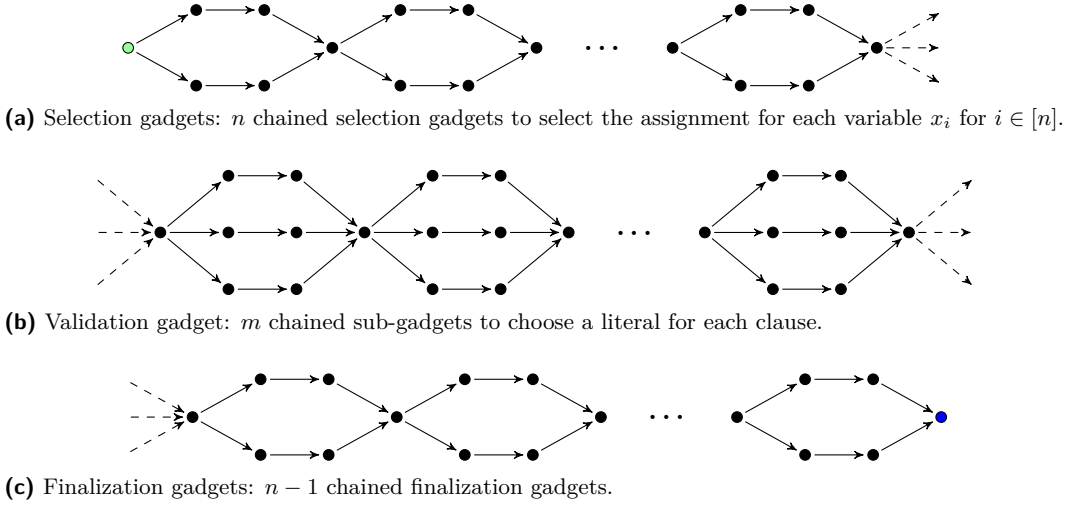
. . .

**(a)** Selection gadgets: $n$ chained selection gadgets to select the assignment for each variable $x_i$ for $i \in [n]$.

. . .

**(b)** Validation gadget: $m$ chained sub-gadgets to choose a literal for each clause.

. . .

**(c)** Finalization gadgets: $n-1$ chained finalization gadgets.